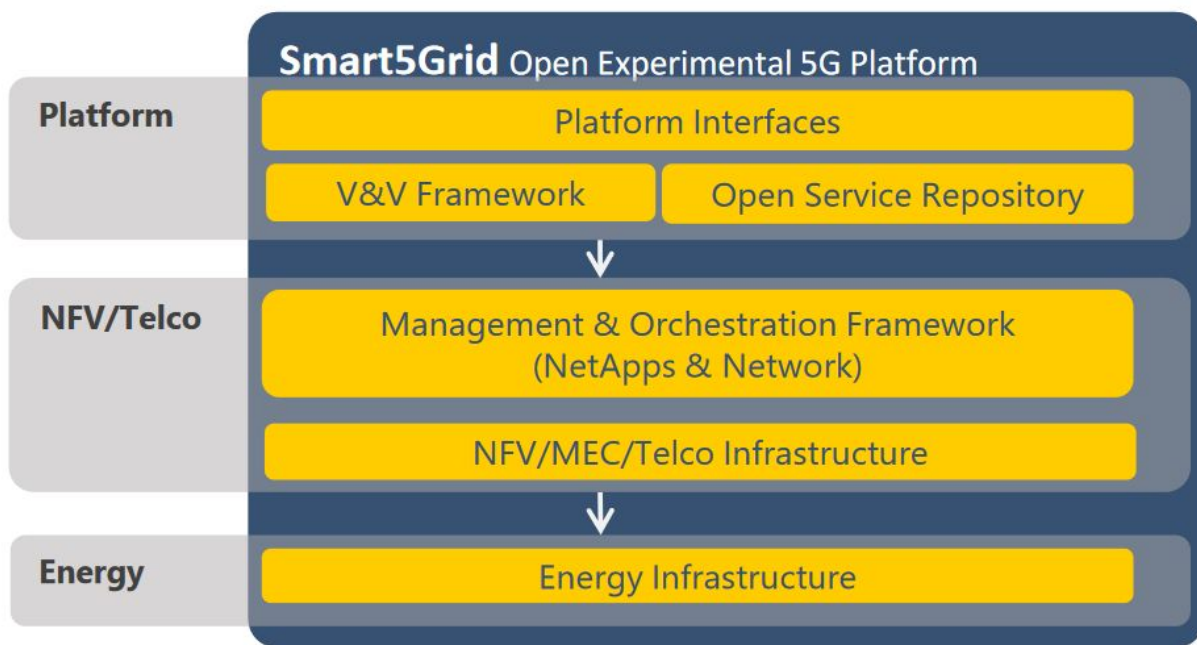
Smart5Grid Open Experimental 5G Platform

Platform

Platform Interfaces

V&V Framework

Open Service Repository

NFV/Telco

Management & Orchestration Framework (NetApps & Network)

NFV/MEC/Telco Infrastructure

Energy

Energy Infrastructure